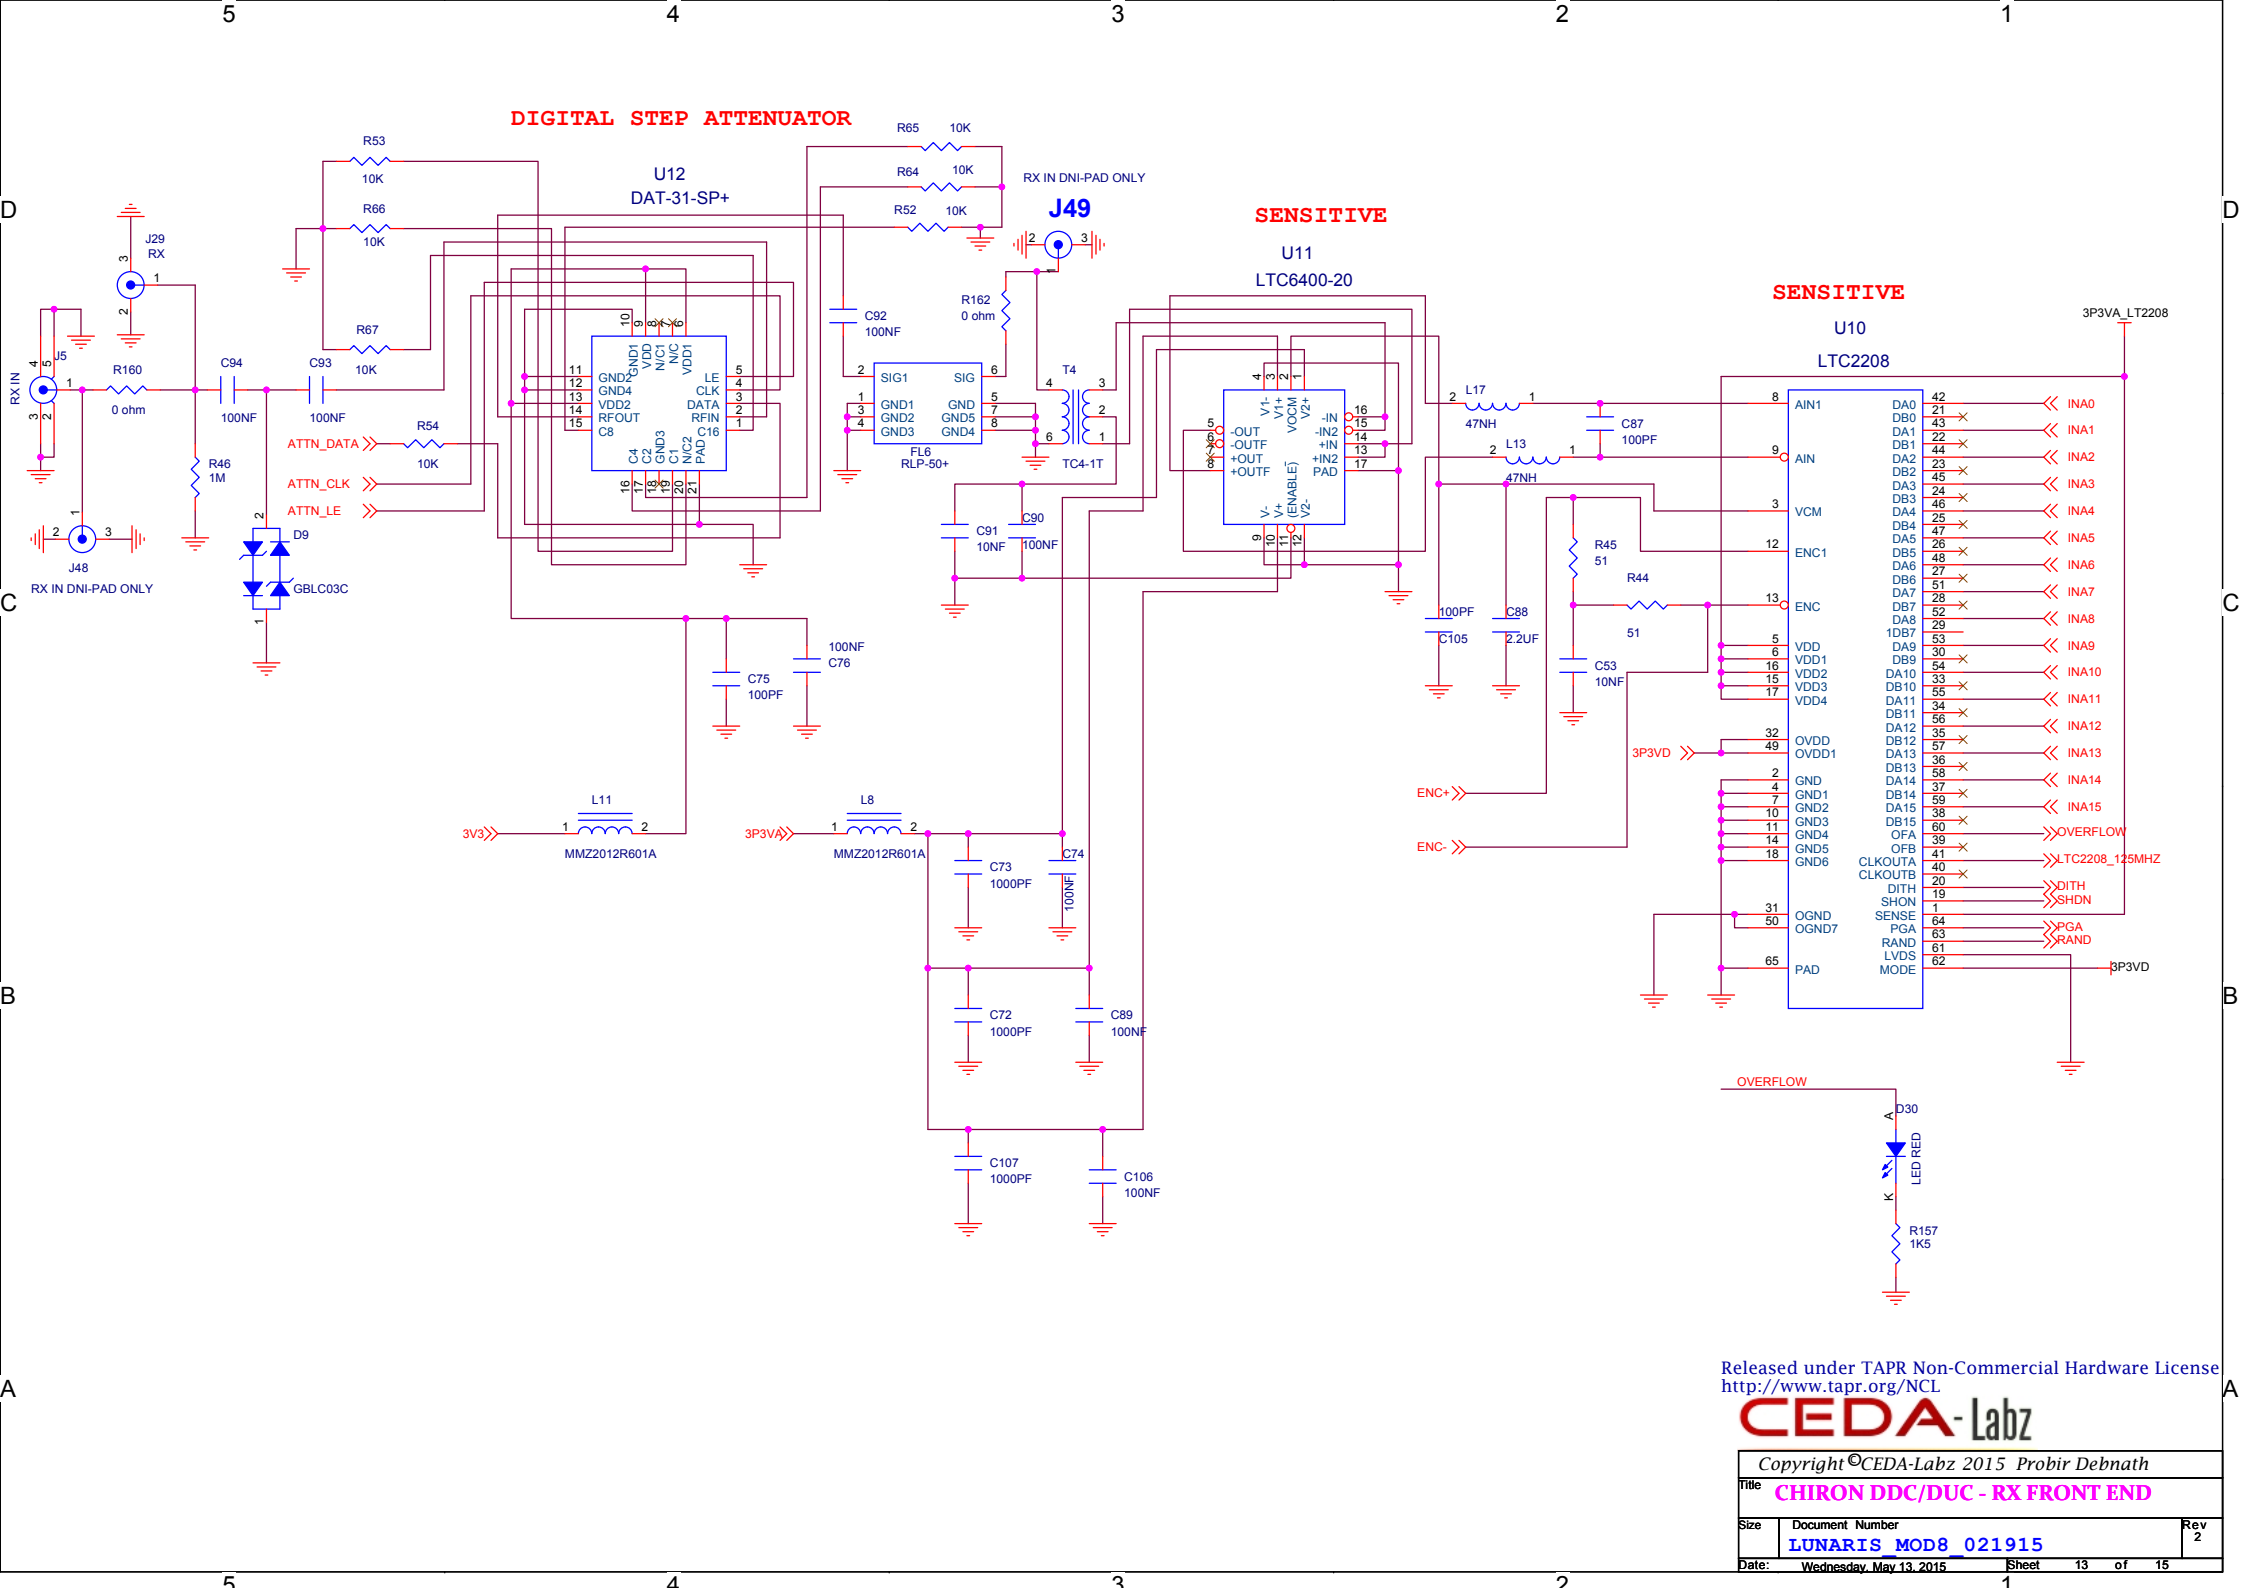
5 4 3 2 1

D C B A

DIGITAL STEP ATTENUATOR

U12
DAT-31-SP+

R53 10K
R66 10K
R67 10K
R65 10K
R64 10K
R52 10K

J29
RX

RX IN
J5
R160 0 ohm
C94 100NF
C93 100NF
R46 1M
J48
RX IN DNI-PAD ONLY
D9
GBLC03C

GND2 GND4 VDD2 RFOUT C8
LE CLK DATA RFIN C16
GND1 VDD N/C1 N/C VDD1
C4 C2 GND3 C1 N/C2 PAD

ATTN_DATA
ATTN_CLK
ATTN_LE
R54 10K

C92 100NF
SIG1 GND1 GND2 GND3
SIG GND GND5 GND4
FL6 RLP-50+

RX IN DNI-PAD ONLY
J49
R162 0 ohm
T4
TC4-1T

SENSITIVE
U11
LTC6400-20

V1- V1+ VOCM V2+
-OUT -OUTF +OUT +OUTF
-IN -IN2 +IN +IN2 PAD
V- V+ (ENABLE) V2-

C91 10NF
C90 100NF

C75 100PF
100NF C76

L11
3V3
MMZ2012R601A
L8
3P3VA
MMZ2012R601A
C73 1000PF
C74 100NF
C72 1000PF
C89 100NF
C107 1000PF
C106 100NF

L17 47NH
L13 47NH
C87 100PF
100PF C105
C88 2.2UF
R45 51
R44 51
C53 10NF
ENC+
ENC-
3P3VD

SENSITIVE
U10
LTC2208
3P3VA_LT2208

AIN1 AIN VCM ENC1 ENC VDD VDD1 VDD2 VDD3 VDD4 OVDD OVDD1 GND GND1 GND2 GND3 GND4 GND5 GND6 OGND OGND7 PAD

DA0 DB0 DA1 DB1 DA2 DB2 DA3 DB3 DA4 DB4 DA5 DB5 DA6 DB6 DA7 DB7 DA8 1DB7 DA9 DB9 DA10 DB10 DA11 DB11 DA12 DB12 DA13 DB13 DA14 DB14 DA15 DB15 OFA OFB CLKOUTA CLKOUTB DITH SHON SENSE PGA RAND LVDS MODE

INA0 INA1 INA2 INA3 INA4 INA5 INA6 INA7 INA8 INA9 INA10 INA11 INA12 INA13 INA14 INA15
OVERFLOW
LTC2208_125MHZ
DITH
SHDN
PGA
RAND
3P3VD

OVERFLOW
D30
A K
LED RED
R157 1K5

Released under TAPR Non-Commercial Hardware License
http://www.tapr.org/NCL
CEDA-labz
Copyright ©CEDA-Labz 2015 Probir Debnath
Title CHIRON DDC/DUC - RX FRONT END
Size Document Number
LUNARIS_MOD8_021915
Rev 2
Date: Wednesday, May 13, 2015 Sheet 13 of 15